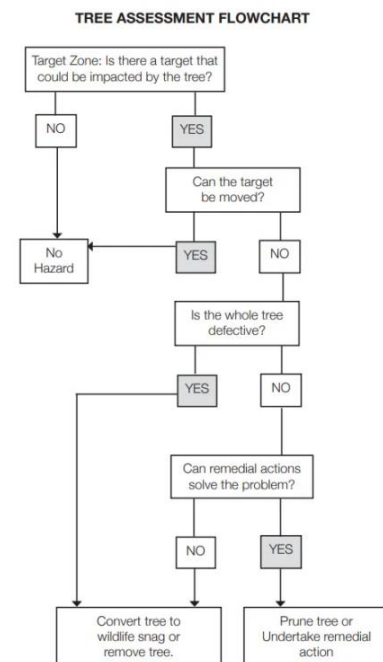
TREE ASSESSMENT FLOWCHART

Target Zone: Is there a target that could be impacted by the tree?

NO

YES

Can the target be moved?

No Hazard

YES

NO

Is the whole tree defective?

YES

NO

Can remedial actions solve the problem?

NO

YES

Convert tree to wildlife snag or remove tree.

Prune tree or Undertake remedial action